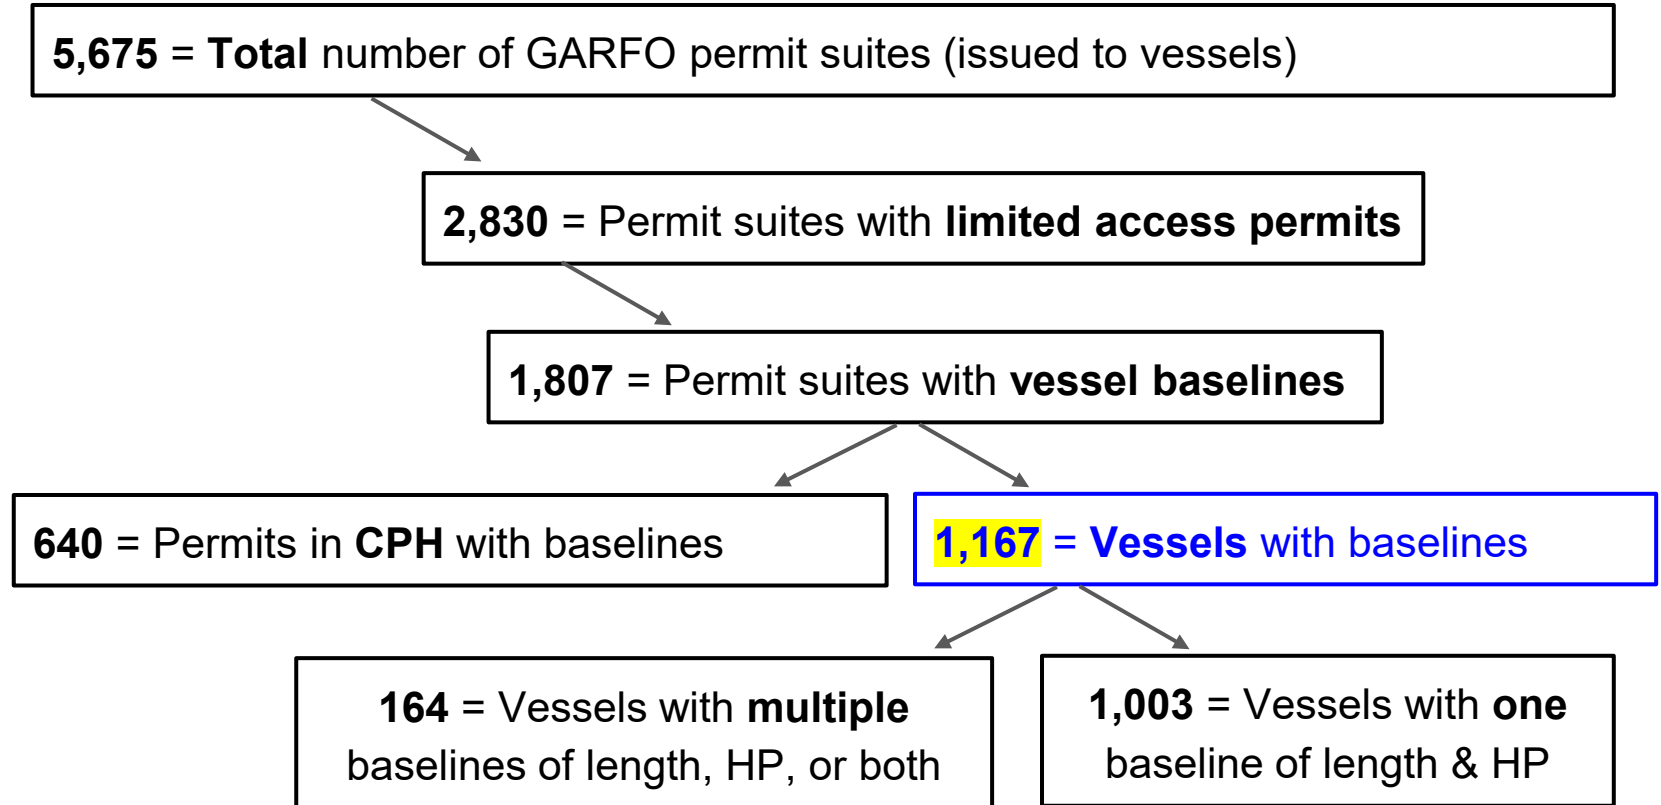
5,675 = Total number of GARFO permit suites (issued to vessels)

2,830 = Permit suites with limited access permits

1,807 = Permit suites with vessel baselines

640 = Permits in CPH with baselines

1,167 = Vessels with baselines

164 = Vessels with multiple baselines of length, HP, or both

1,003 = Vessels with one baseline of length & HP